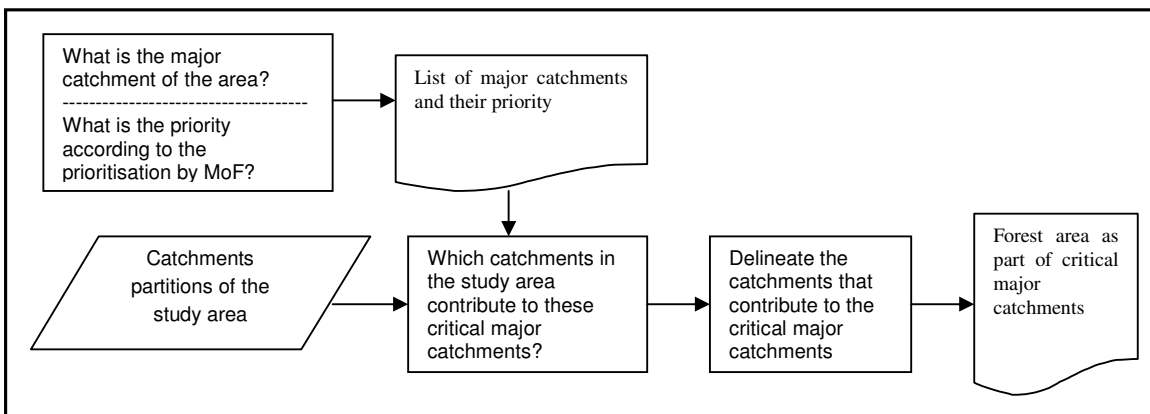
What is the major catchment of the area?
-----------------------------------
What is the priority according to the prioritisation by MoF?

List of major catchments and their priority

Catchments partitions of the study area

Which catchments in the study area contribute to these critical major catchments?

Delineate the catchments that contribute to the critical major catchments

Forest area as part of critical major catchments